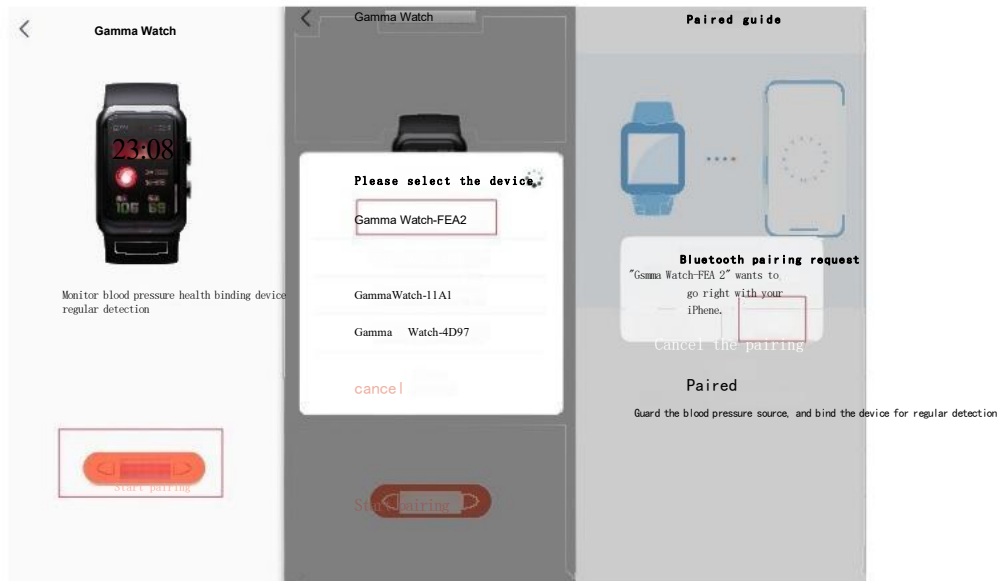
Gamma Watch

23:08

106 69

Monitor blood pressure health binding device regular detection

Start pairing

Gamma Watch

Please select the device

Gamma Watch-FEA2

GammaWatch-11A1

Gamma Watch-4D97

cancel

Start pairing

Paired guide

Bluetooth pairing request

"Gsmma Watch-FEA 2" wants to go right with your iPhone.

Cancel the pairing

Paired

Guard the blood pressure source, and bind the device for regular detection